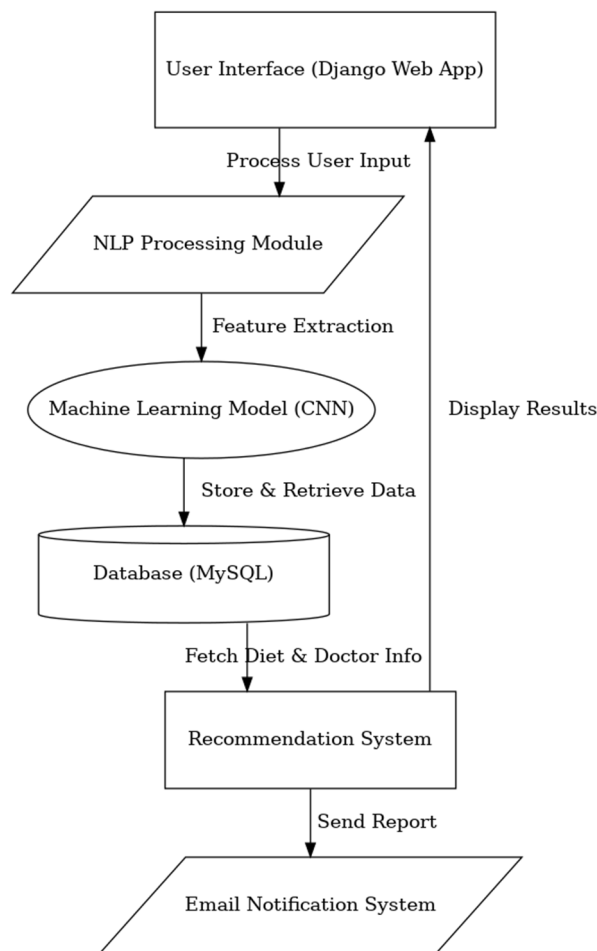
User Interface (Django Web App)

Process User Input

NLP Processing Module

Feature Extraction

Machine Learning Model (CNN)

Display Results

Store & Retrieve Data

Database (MySQL)

Fetch Diet & Doctor Info

Recommendation System

Send Report

Email Notification System